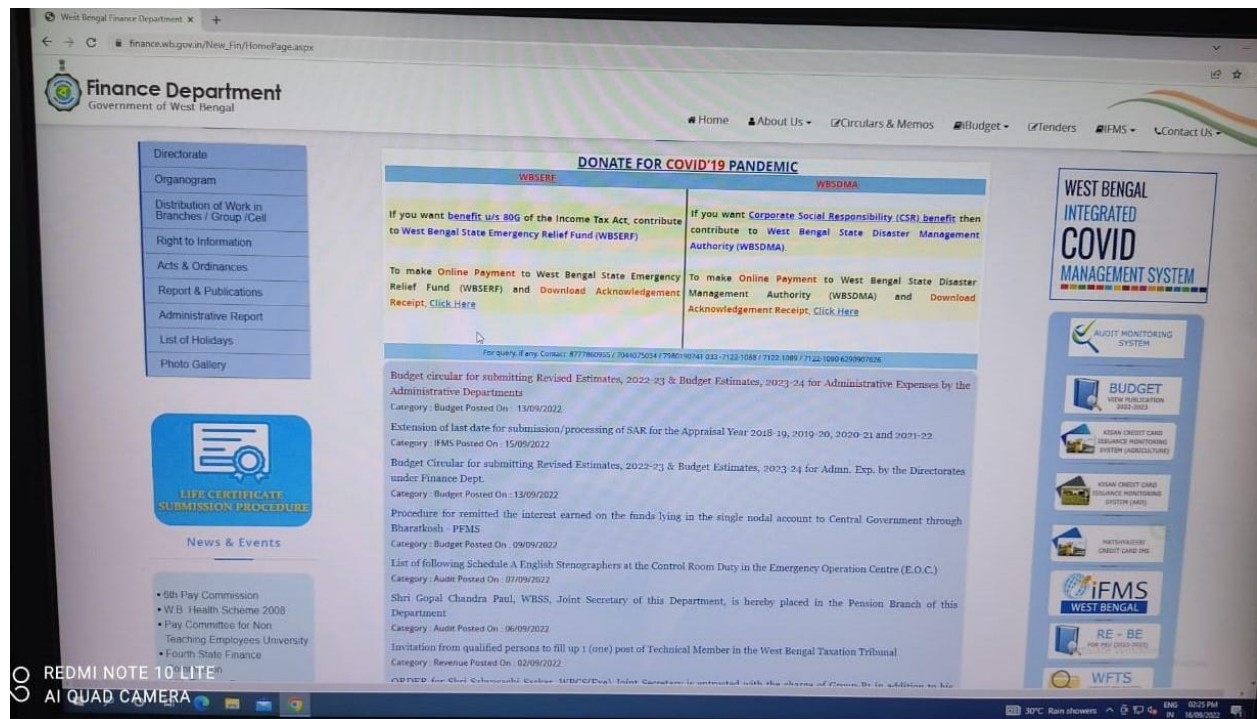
West Bengal Finance Department ×  +
finance.wb.gov.in/New_Fin/HomePage.aspx

Finance Department
Government of West Bengal

Home  About Us  Circulars & Memos  Budget  Tenders  IFMS  Contact Us

Directorate
Organogram
Distribution of Work in Branches / Group /Cell
Right to Information
Acts & Ordinances
Report & Publications
Administrative Report
List of Holidays
Photo Gallery

LIFE CERTIFICATE SUBMISSION PROCEDURE

News & Events

• 6th Pay Commission
• W.B. Health Scheme 2008
• Pay Committee for Non Teaching Employees University
• Fourth State Finance
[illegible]

DONATE FOR COVID'19 PANDEMIC

| WBSERF | WBSDMA |
|---|---|
| If you want benefit u/s 80G of the Income Tax Act, contribute to West Bengal State Emergency Relief Fund (WBSERF) | If you want Corporate Social Responsibility (CSR) benefit then contribute to West Bengal State Disaster Management Authority (WBSDMA) |
| To make Online Payment to West Bengal State Emergency Relief Fund (WBSERF) and Download Acknowledgement Receipt, Click Here | To make Online Payment to West Bengal State Disaster Management Authority (WBSDMA) and Download Acknowledgement Receipt, Click Here |

For query, if any, Contact: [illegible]

Budget circular for submitting Revised Estimates, 2022-23 & Budget Estimates, 2023-24 for Administrative Expenses by the Administrative Departments
Category : Budget Posted On : 13/09/2022

Extension of last date for submission/processing of SAR for the Appraisal Year 2018-19, 2019-20, 2020-21 and 2021-22
Category : IFMS Posted On : 15/09/2022

Budget Circular for submitting Revised Estimates, 2022-23 & Budget Estimates, 2023-24 for Admn. Exp. by the Directorates under Finance Dept.
Category : Budget Posted On : 13/09/2022

Procedure for remitted the interest earned on the funds lying in the single nodal account to Central Government through Bharatkosh - PFMS
Category : Budget Posted On : 09/09/2022

List of following Schedule A English Stenographers at the Control Room Duty in the Emergency Operation Centre (E.O.C.)
Category : Audit Posted On : 07/09/2022

Shri Gopal Chandra Paul, WBSS, Joint Secretary of this Department, is hereby placed in the Pension Branch of this Department
Category : Audit Posted On : 06/09/2022

Invitation from qualified persons to fill up 1 (one) post of Technical Member in the West Bengal Taxation Tribunal
Category : Revenue Posted On : 02/09/2022

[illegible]

WEST BENGAL INTEGRATED COVID MANAGEMENT SYSTEM

AUDIT MONITORING SYSTEM

BUDGET
VIEW PUBLICATION 2022-2023

KISAN CREDIT CARD ISSUANCE MONITORING SYSTEM (AGRICULTURE)

KISAN CREDIT CARD ISSUANCE MONITORING SYSTEM (ARD)

MATSHYAJIBI CREDIT CARD (MS)

iFMS
WEST BENGAL

RE - BE

WFTS

REDMI NOTE 10 LITE
AI QUAD CAMERA

30°C Rain showers  ENG IN  02:25 PM 16/09/2022